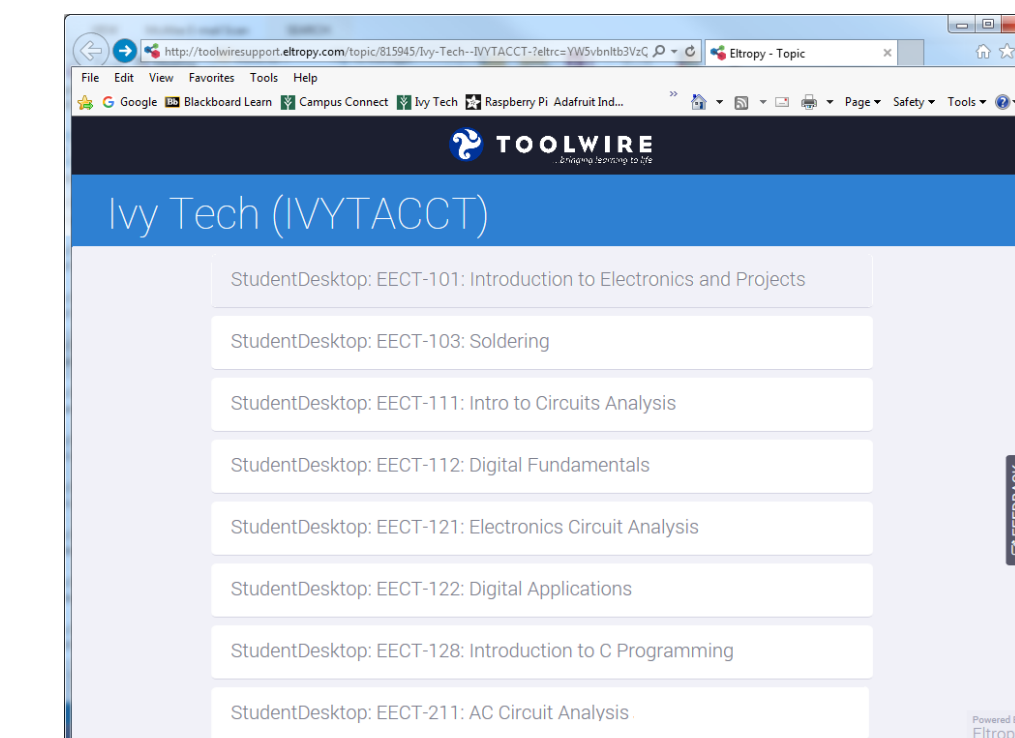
http://toolwiresupport.eltropy.com/topic/815945/Ivy-Tech--IVYTACCT-?eltrc=YW5vbnltb3VzQ

Eltropy - Topic

File Edit View Favorites Tools Help

Google Blackboard Learn Campus Connect Ivy Tech Raspberry Pi Adafruit Ind...

Page ▾ Safety ▾ Tools ▾

TOOLWIRE
...bringing learning to life

Ivy Tech (IVYTACCT)

StudentDesktop: EECT-101: Introduction to Electronics and Projects

StudentDesktop: EECT-103: Soldering

StudentDesktop: EECT-111: Intro to Circuits Analysis

StudentDesktop: EECT-112: Digital Fundamentals

StudentDesktop: EECT-121: Electronics Circuit Analysis

StudentDesktop: EECT-122: Digital Applications

StudentDesktop: EECT-128: Introduction to C Programming

StudentDesktop: EECT-211: AC Circuit Analysis

FEEDBACK

Powered by
Eltrop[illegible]